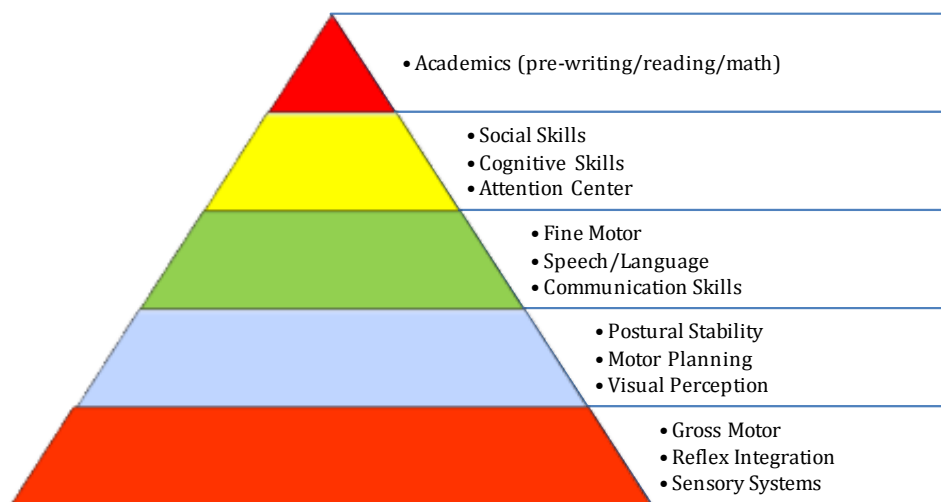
• Academics (pre-writing/reading/math)

• Social Skills
• Cognitive Skills
• Attention Center

• Fine Motor
• Speech/Language
• Communication Skills

• Postural Stability
• Motor Planning
• Visual Perception

• Gross Motor
• Reflex Integration
• Sensory Systems